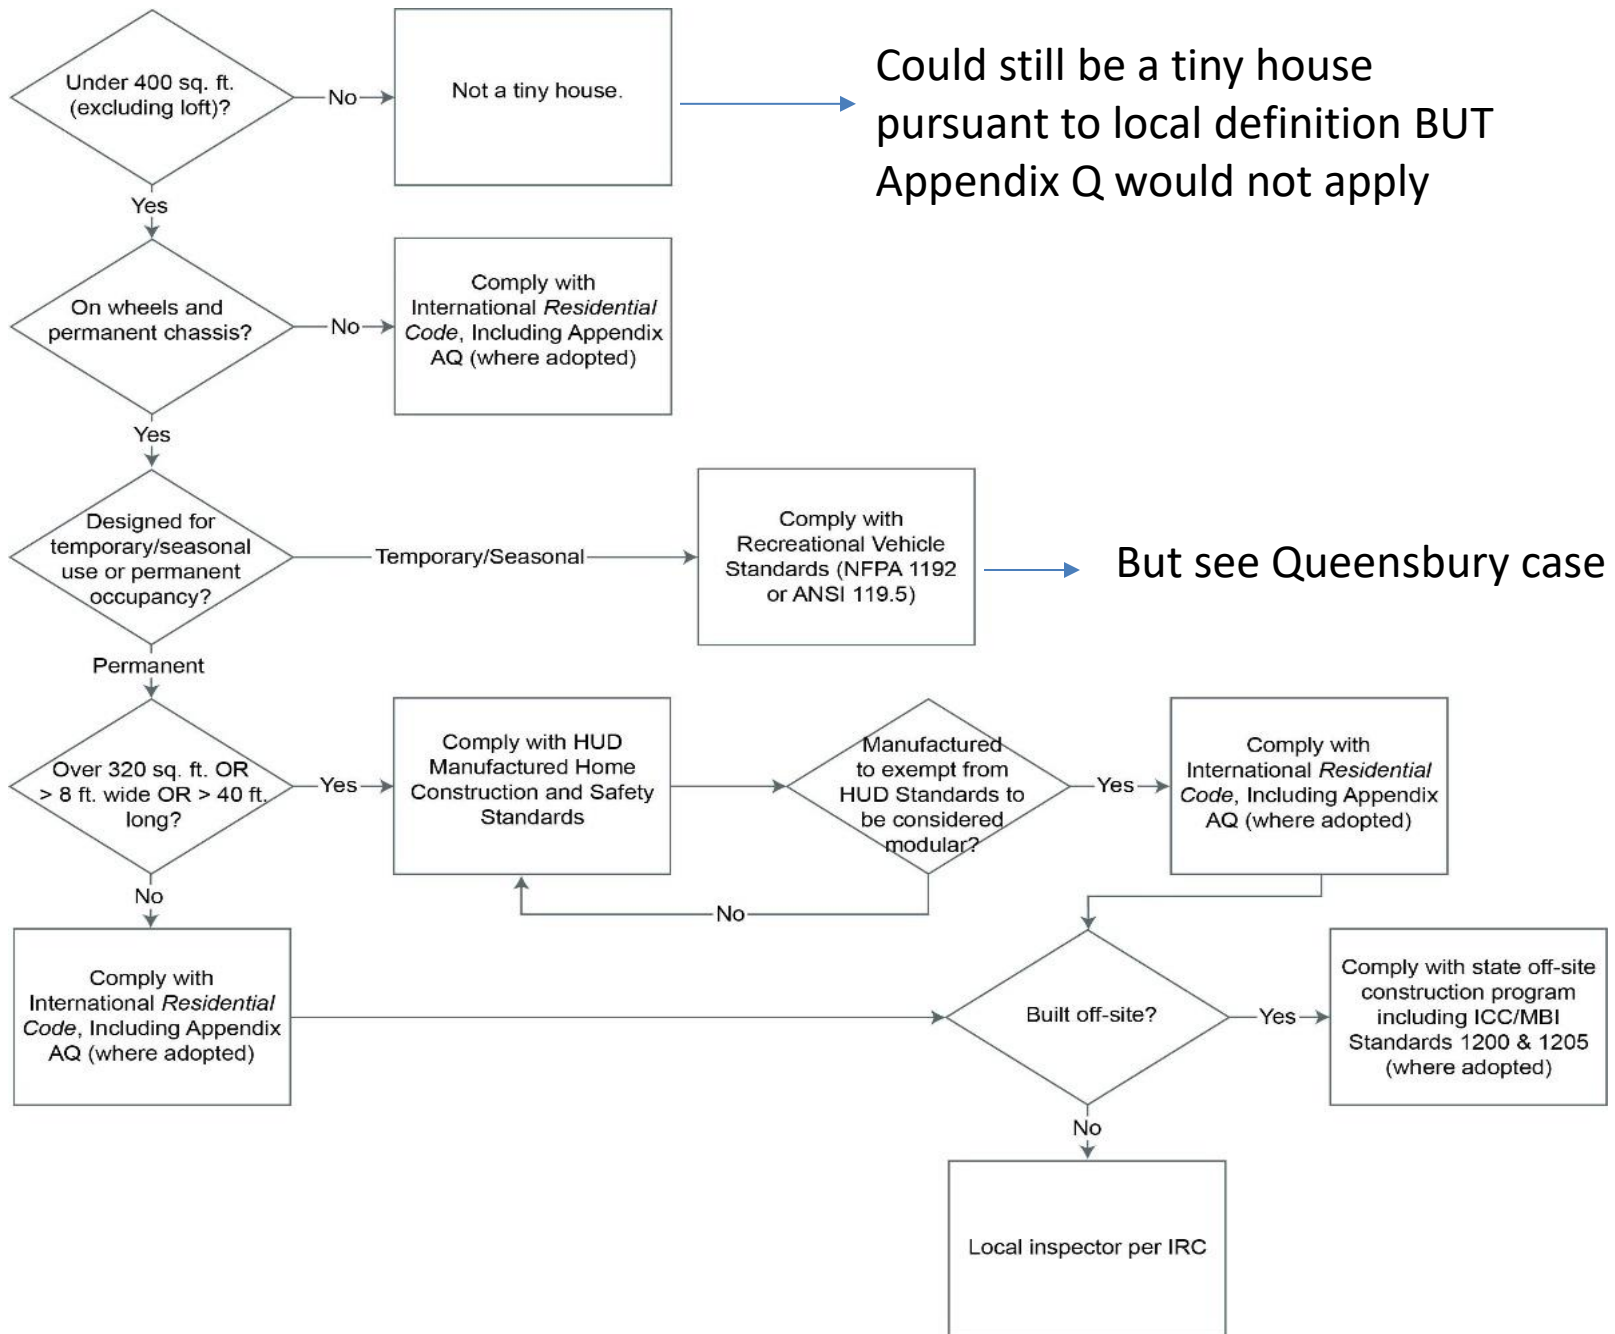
Under 400 sq. ft. (excluding loft)?

No

Not a tiny house.

Could still be a tiny house pursuant to local definition BUT Appendix Q would not apply

Yes

On wheels and permanent chassis?

No

Comply with International *Residential Code*, Including Appendix AQ (where adopted)

Yes

Designed for temporary/seasonal use or permanent occupancy?

Temporary/Seasonal

Comply with Recreational Vehicle Standards (NFPA 1192 or ANSI 119.5)

But see Queensbury case

Permanent

Over 320 sq. ft. OR > 8 ft. wide OR > 40 ft. long?

Yes

Comply with HUD Manufactured Home Construction and Safety Standards

Manufactured to exempt from HUD Standards to be considered modular?

Yes

Comply with International *Residential Code*, Including Appendix AQ (where adopted)

No

No

Comply with International *Residential Code*, Including Appendix AQ (where adopted)

Built off-site?

Yes

Comply with state off-site construction program including ICC/MBI Standards 1200 & 1205 (where adopted)

No

Local inspector per IRC